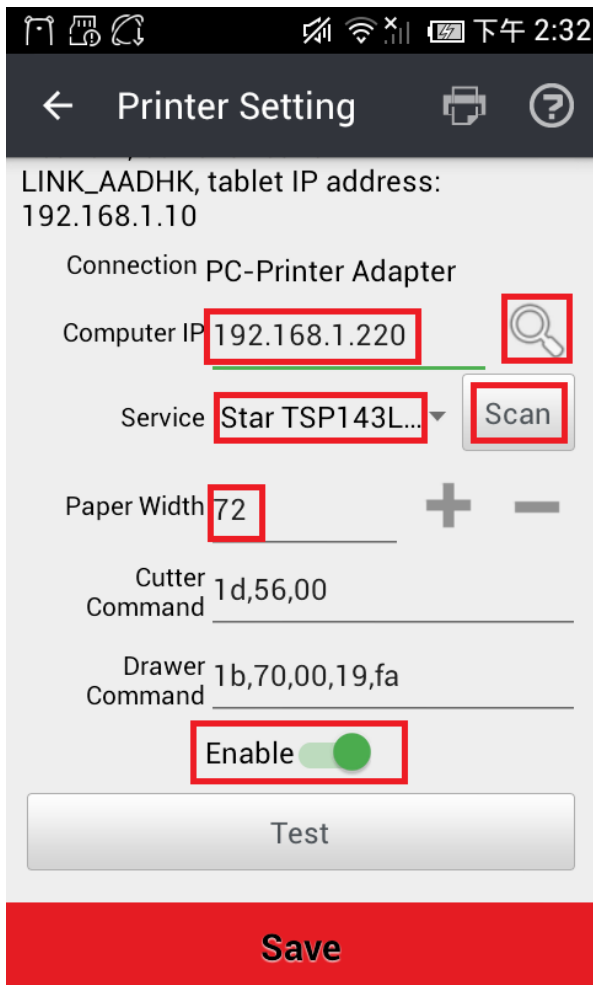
下午 2:32

Printer Setting

LINK_AADHK, tablet IP address: 192.168.1.10

Connection PC-Printer Adapter

Computer IP 192.168.1.220

Service Star TSP143L... Scan

Paper Width 72

Cutter Command 1d,56,00

Drawer Command 1b,70,00,19,fa

Enable

Test

Save